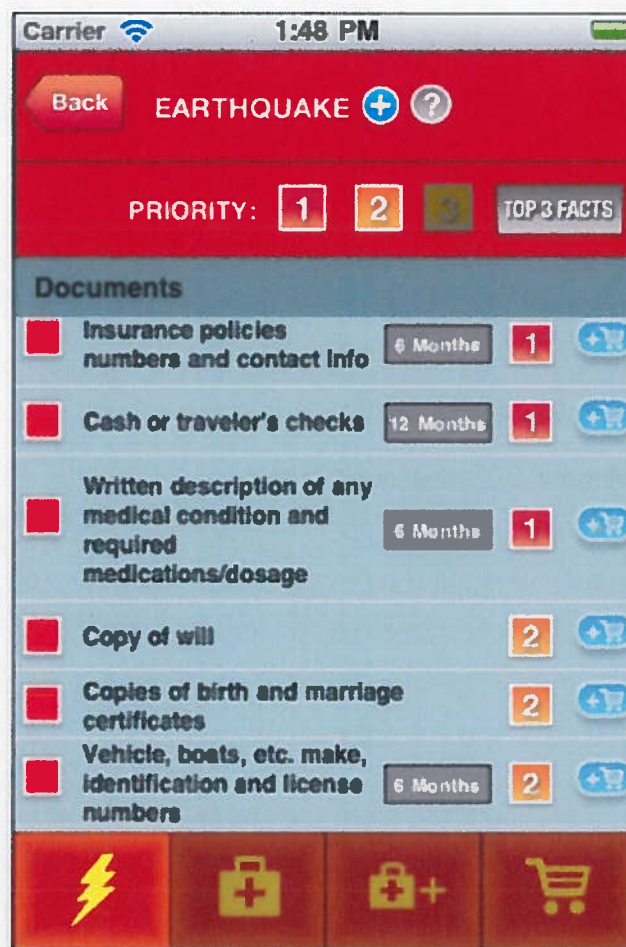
Carrier 1:48 PM

Back EARTHQUAKE ?

PRIORITY: 1 2 3 TOP 3 FACTS

Documents

Insurance policies numbers and contact info 6 Months 1

Cash or traveler's checks 12 Months 1

Written description of any medical condition and required medications/dosage 6 Months 1

Copy of will 2

Copies of birth and marriage certificates 2

Vehicle, boats, etc. make, identification and license numbers 6 Months 2